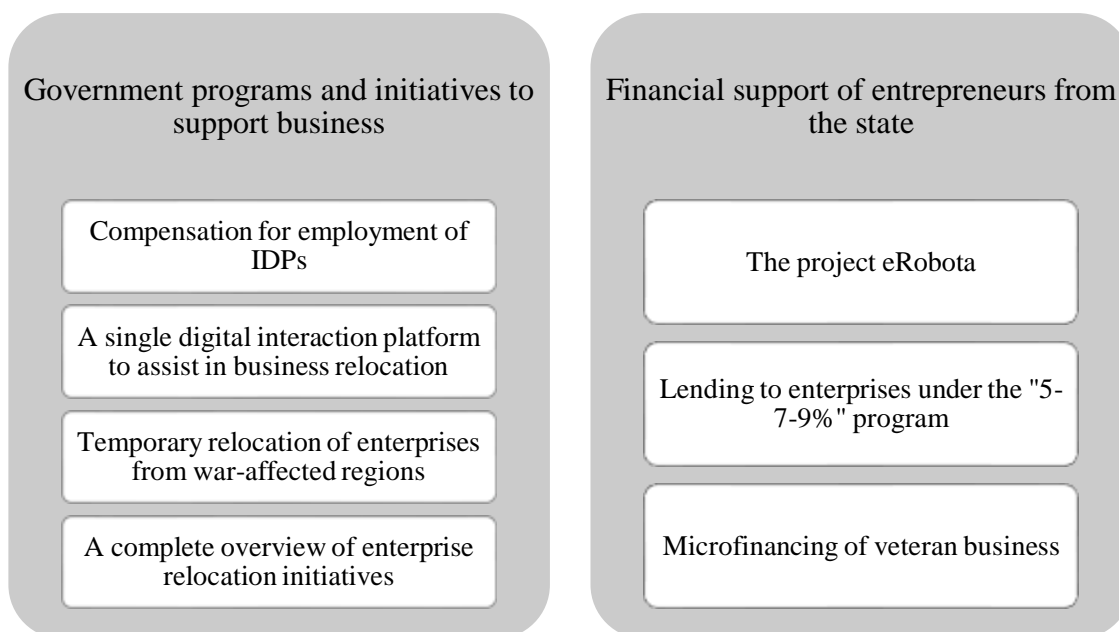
Government programs and initiatives to support business

Compensation for employment of IDPs

A single digital interaction platform to assist in business relocation

Temporary relocation of enterprises from war-affected regions

A complete overview of enterprise relocation initiatives

Financial support of entrepreneurs from the state

The project eRobota

Lending to enterprises under the "5-7-9%" program

Microfinancing of veteran business